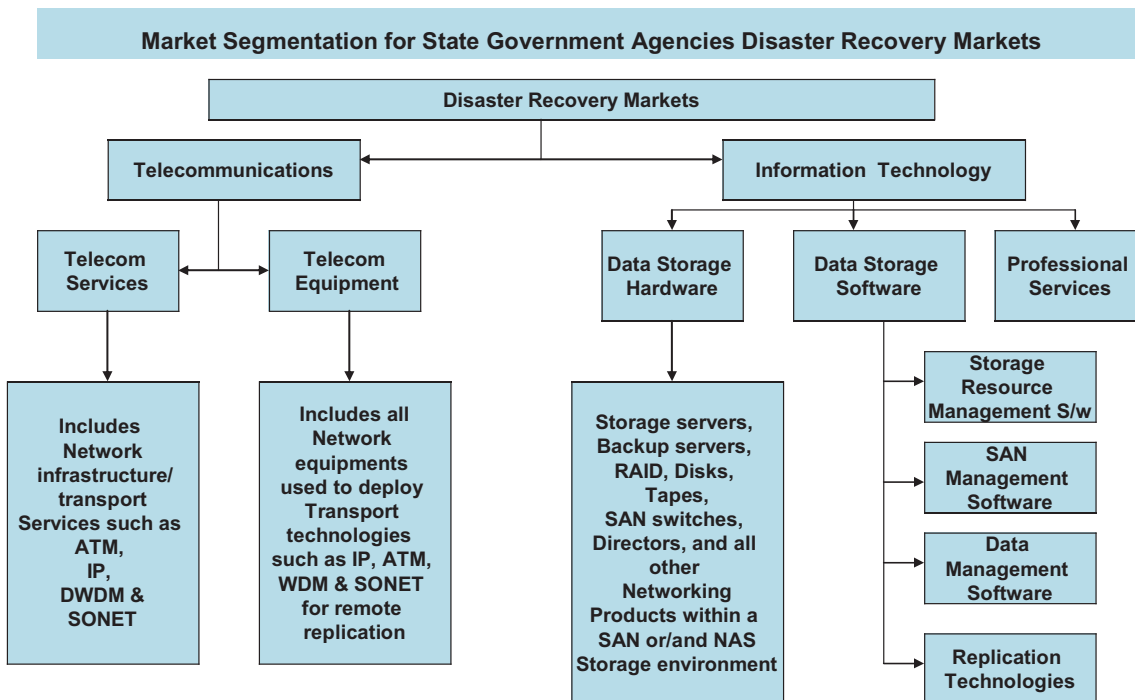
Market Segmentation for State Government Agencies Disaster Recovery Markets

Disaster Recovery Markets

Telecommunications

Information Technology

Telecom Services

Telecom Equipment

Data Storage Hardware

Data Storage Software

Professional Services

Includes Network infrastructure/ transport Services such as ATM, IP, DWDM & SONET

Includes all Network equipments used to deploy Transport technologies such as IP, ATM, WDM & SONET for remote replication

Storage servers, Backup servers, RAID, Disks, Tapes, SAN switches, Directors, and all other Networking Products within a SAN or/and NAS Storage environment

Storage Resource Management S/w

SAN Management Software

Data Management Software

Replication Technologies